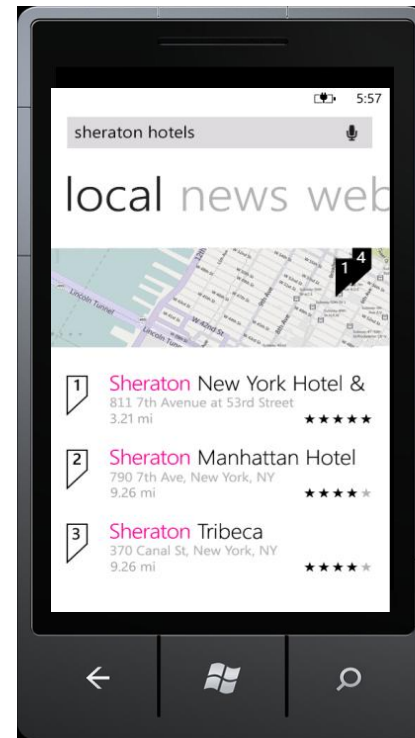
5:57

sheraton hotels

local news web

Lincoln Tunnel

Lincoln Tunnel

W 42nd St

12th

1 4

1 Sheraton New York Hotel &
811 7th Avenue at 53rd Street
3.21 mi ★★★★★

2 Sheraton Manhattan Hotel
790 7th Ave, New York, NY
9.26 mi ★★★★★

3 Sheraton Tribeca
370 Canal St, New York, NY
9.26 mi ★★★★★